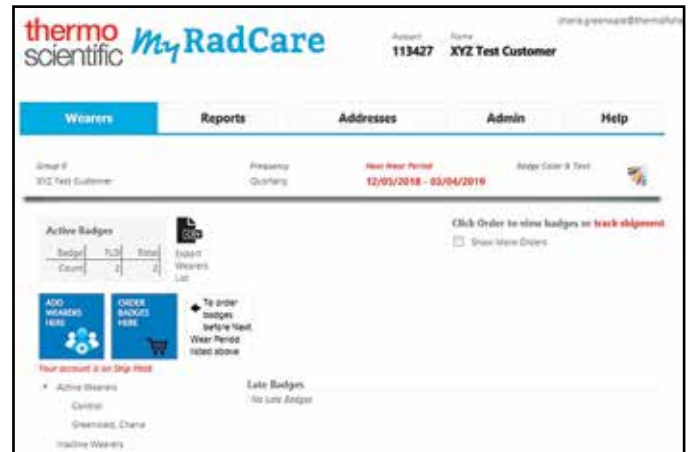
thermo scientific MyRadCare

Account 113427 Name XYZ Test Customer

chana.greenwald@thermofishe

Wearers Reports Addresses Admin Help

Group # XYZ Test Customer

Frequency Quarterly

Next Wear Period 12/05/2018 - 03/04/2019

Badge Color & Text

Active Badges

| Badge | TLD | Total |
|---|---|---|
| Count | 2 | 2 |

Export Wearers List

Click Order to view badges or track shipment

Show More Orders

ADD WEARERS HERE

ORDER BADGES HERE

To order badges before Next Wear Period listed above

Your account is on Ship Hold

Active Wearers

Control

Greenwald, Chana

Inactive Wearers

Late Badges

No Late Badges